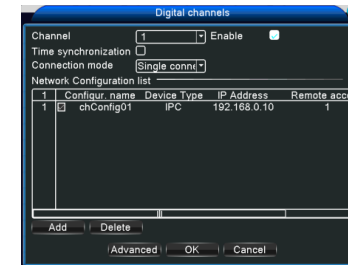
Digital channels

Channel 1 Enable
Time synchronization
Connection mode Single conne
Network Configuration list

| 1 | Configur. name | Device Type | IP Address | Remote acc |
|---|---|---|---|---|
| 1 | chConfig01 | IPC | 192.168.0.10 | 1 |

Add Delete

Advanced OK Cancel